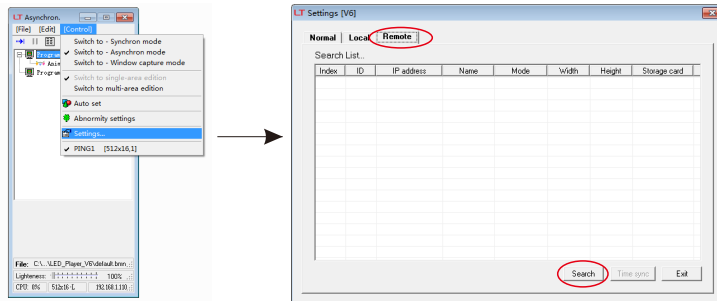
LT Asynchron.

[File] [Edit] [Control]

Program
Anim
Program

Switch to - Synchron mode
Switch to - Asynchron mode
Switch to - Window capture mode
Switch to single-area edition
Switch to multi-area edition
Auto set
Abnormity settings
Settings...
PING1 [512x16,1]

File: C:\...\LED_Player_V6\default.bmn
Lighteness: 100%
CPU: 0% 512x16-L 192.168.1.110

LT Settings [V6]

Normal | Local | Remote

Search List...

| Index | ID | IP address | Name | Mode | Width | Height | Storage card |
|---|---|---|---|---|---|---|---|

Search Time sync Exit